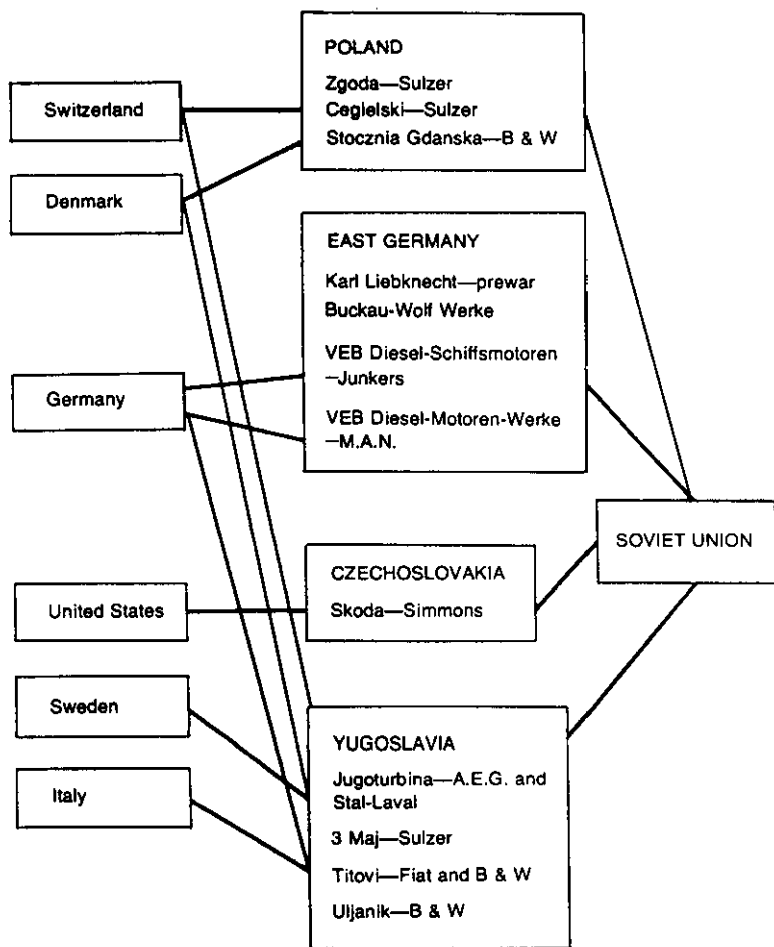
Switzerland

Denmark

Germany

United States

Sweden

Italy

POLAND
Zgoda—Sulzer
Cegielski—Sulzer
Stocznia Gdanska—B & W

EAST GERMANY
Karl Liebknecht—prewar
Buckau-Wolf Werke
VEB Diesel-Schiffsmotoren—Junkers
VEB Diesel-Motoren-Werke—M.A.N.

CZECHOSLOVAKIA
Skoda—Simmons

YUGOSLAVIA
Jugoturbina—A.E.G. and Stal-Laval
3 Maj—Sulzer
Titovi—Fiat and B & W
Uljanik—B & W

SOVIET UNION